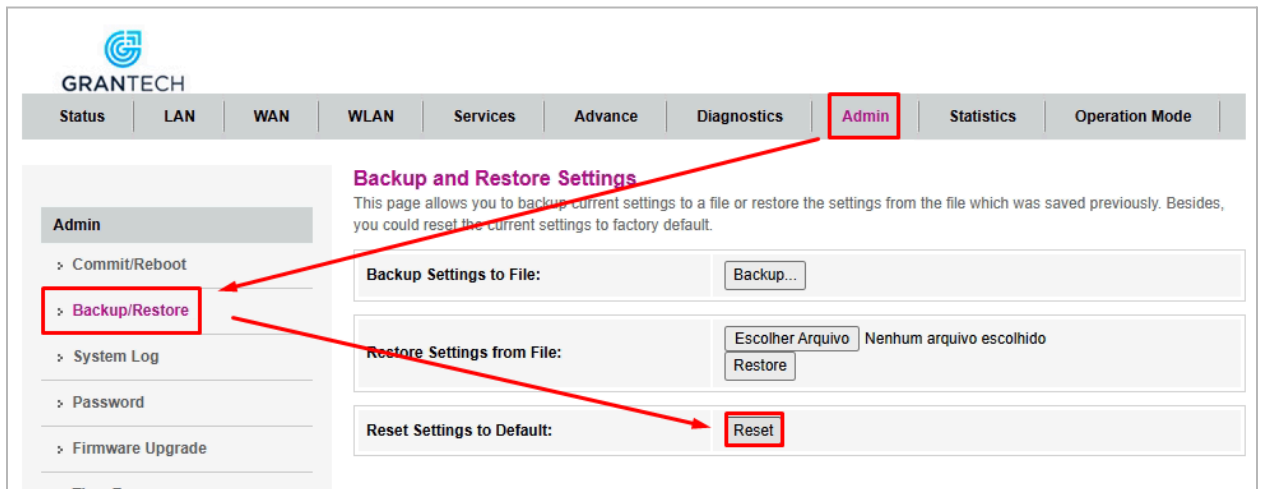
GRANTECH

Status | LAN | WAN | WLAN | Services | Advance | Diagnostics | Admin | Statistics | Operation Mode

Admin

› Commit/Reboot

› Backup/Restore

› System Log

› Password

› Firmware Upgrade

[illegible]

Backup and Restore Settings

This page allows you to backup current settings to a file or restore the settings from the file which was saved previously. Besides, you could reset the current settings to factory default.

| | |
|---|---|
| Backup Settings to File: | Backup... |

| | |
|---|---|
| Restore Settings from File: | Escolher Arquivo Nenhum arquivo escolhido Restore |

| | |
|---|---|
| Reset Settings to Default: | Reset |